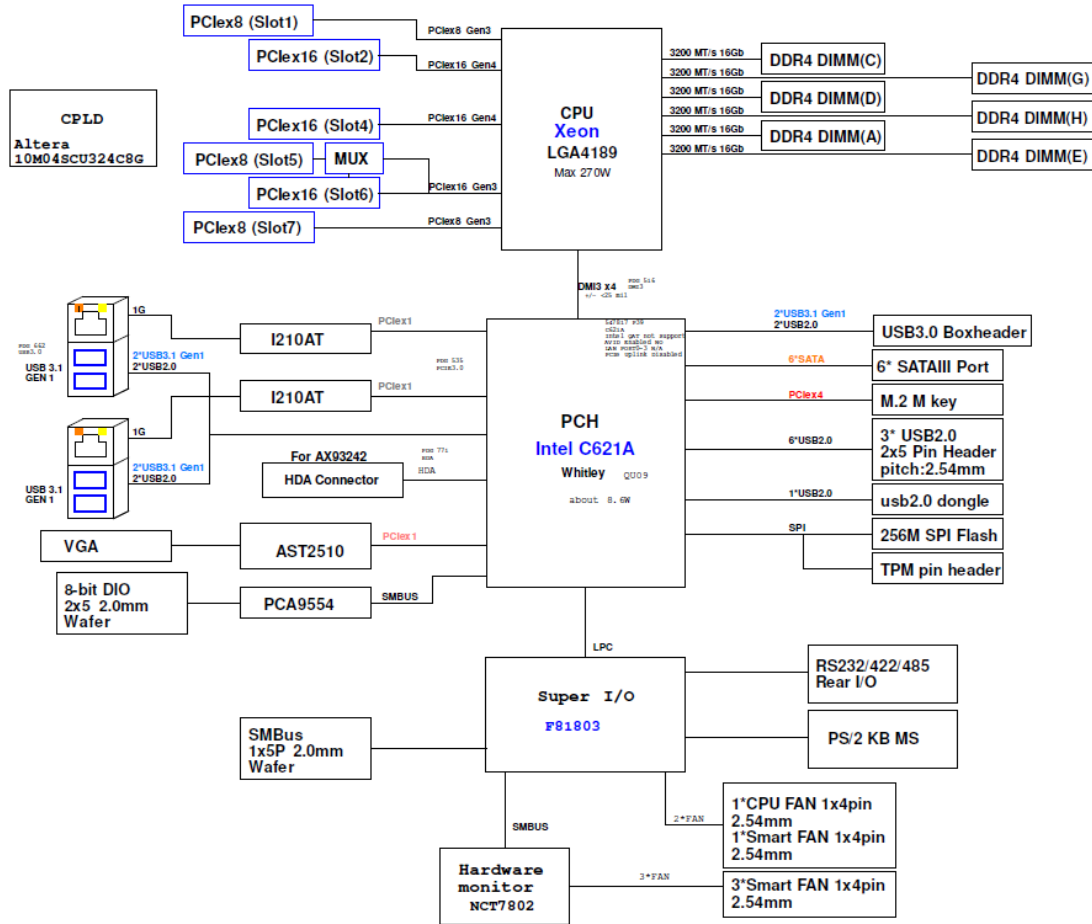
PCIex8 (Slot1)
PCIex8 Gen3
PCIex16 (Slot2)
PCIex16 Gen4
CPLD
Altera
10M04SCU324C8G
PCIex16 (Slot4)
PCIex16 Gen4
PCIex8 (Slot5)
MUX
PCIex16 (Slot6)
PCIex16 Gen3
PCIex8 (Slot7)
PCIex8 Gen3

CPU
Xeon
LGA4189
Max 270W

3200 MT/s 16Gb
DDR4 DIMM(C)
3200 MT/s 16Gb
DDR4 DIMM(G)
3200 MT/s 16Gb
DDR4 DIMM(D)
3200 MT/s 16Gb
DDR4 DIMM(H)
3200 MT/s 16Gb
DDR4 DIMM(A)
3200 MT/s 16Gb
DDR4 DIMM(E)

DMI3 x4
+/- <25 mil

1G
USB 3.1 GEN 1
2*USB3.1 Gen1
2*USB2.0
I210AT
PCIex1
1G
I210AT
PCIex1
USB 3.1 GEN 1
2*USB3.1 Gen1
2*USB2.0
For AX93242
HDA Connector
HDA
VGA
AST2510
PCIex1
8-bit DIO
2x5 2.0mm
Wafer
PCA9554
SMBUS

PCH
Intel C621A
Whitley
QU09
about 8.6W

2*USB3.1 Gen1
2*USB2.0
USB3.0 Boxheader
6*SATA
6* SATAIII Port
PCIex4
M.2 M key
6*USB2.0
3* USB2.0
2x5 Pin Header
pitch:2.54mm
1*USB2.0
usb2.0 dongle
SPI
256M SPI Flash
TPM pin header

LPC
Super I/O
F81803
RS232/422/485
Rear I/O
PS/2 KB MS
SMBus
1x5P 2.0mm
Wafer
SMBUS
2*FAN
1*CPU FAN 1x4pin
2.54mm
1*Smart FAN 1x4pin
2.54mm
Hardware
monitor
NCT7802
3*FAN
3*Smart FAN 1x4pin
2.54mm